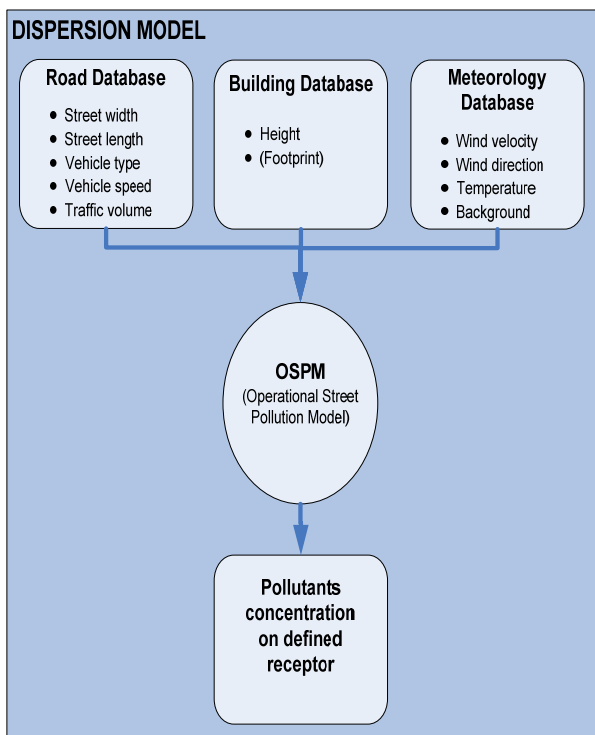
DISPERSION MODEL

Road Database
- Street width
- Street length
- Vehicle type
- Vehicle speed
- Traffic volume

Building Database
- Height
- (Footprint)

Meteorology Database
- Wind velocity
- Wind direction
- Temperature
- Background

OSPM
(Operational Street Pollution Model)

Pollutants concentration on defined receptor